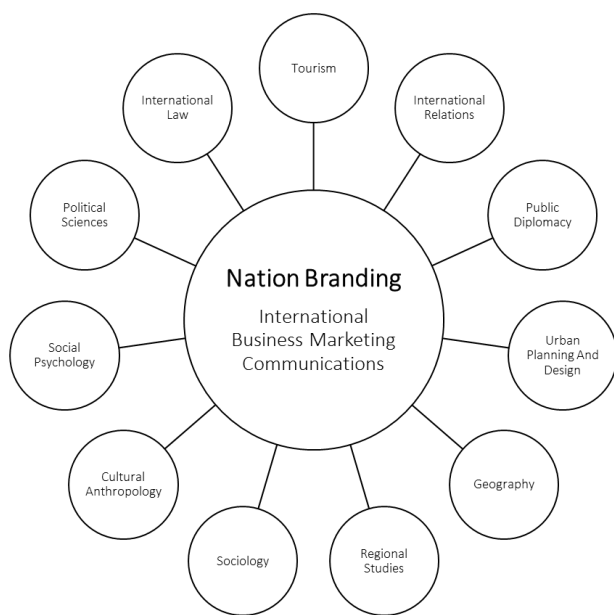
Tourism

International Law

International Relations

Political Sciences

Public Diplomacy

Nation Branding

International Business Marketing Communications

Social Psychology

Urban Planning And Design

Cultural Anthropology

Geography

Sociology

Regional Studies